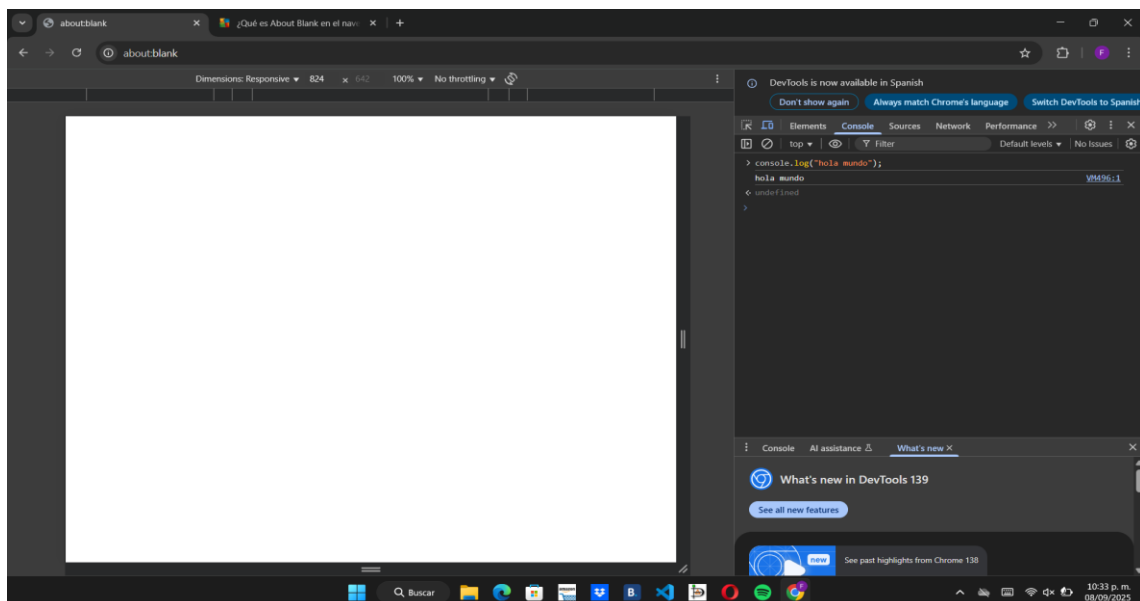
about:blank
¿Qué es About Blank en el nave
about:blank
Dimensions: Responsive 824 × 642 100% No throttling
DevTools is now available in Spanish
Don't show again
Always match Chrome's language
Switch DevTools to Spanish
Elements Console Sources Network Performance >>
top Filter Default levels No Issues
> console.log("hola mundo");
hola mundo VM496:1
< undefined
>
Console AI assistance What's new ×
What's new in DevTools 139
See all new features
new
See past highlights from Chrome 138
Buscar
10:33 p. m.
08/09/2025